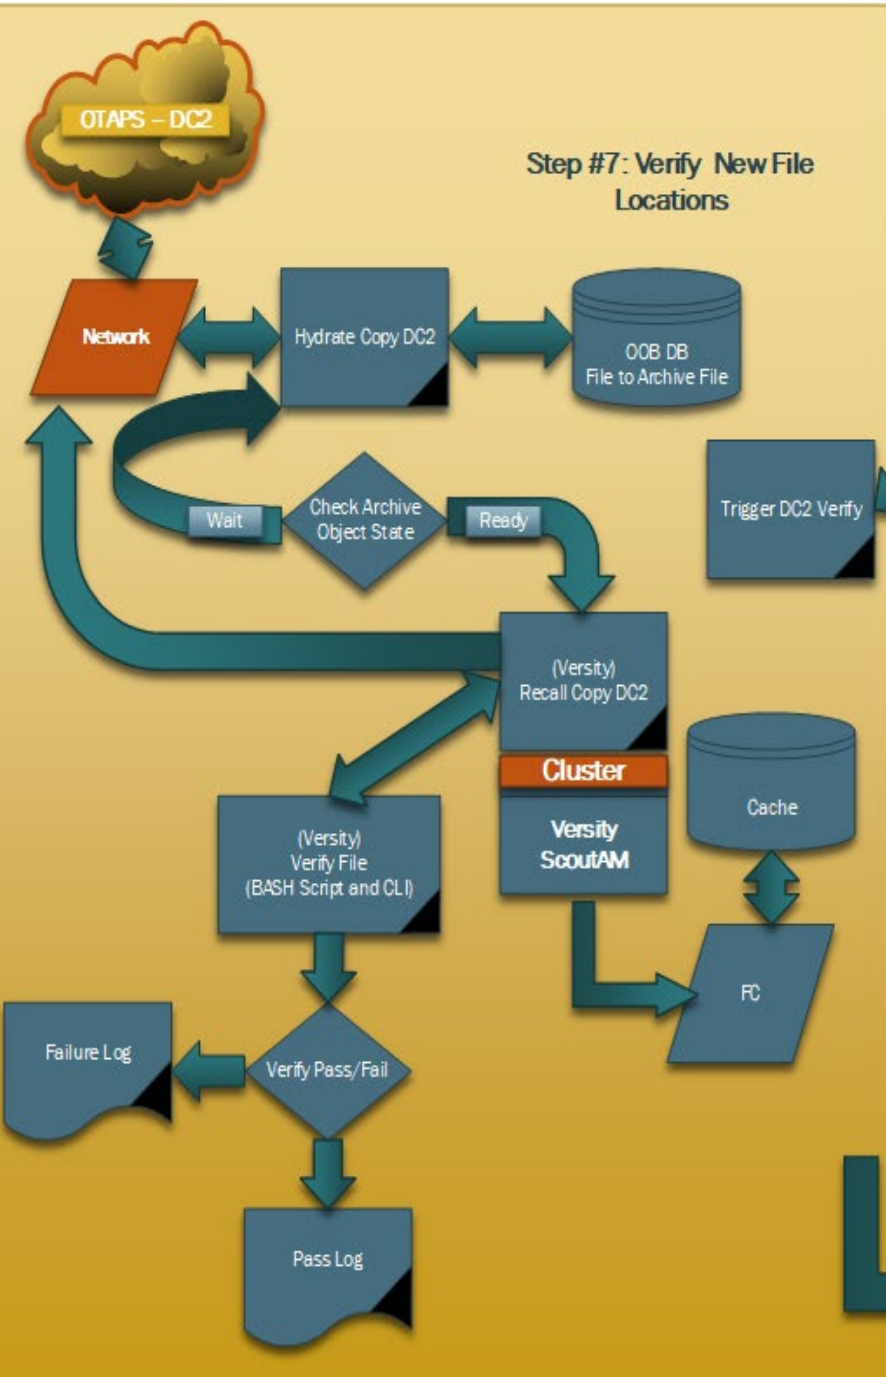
OTAPS – DC2

Step #7: Verify New File Locations

Network

Hydrate Copy DC2

OOB DB
File to Archive File

Trigger DC2 Verify

Wait

Check Archive Object State

Ready

(Versity)
Recall Copy DC2

Cluster

Versity
ScoutAM

Cache

(Versity)
Verify File
(BASH Script and CLI)

FC

Failure Log

Verify Pass/Fail

Pass Log